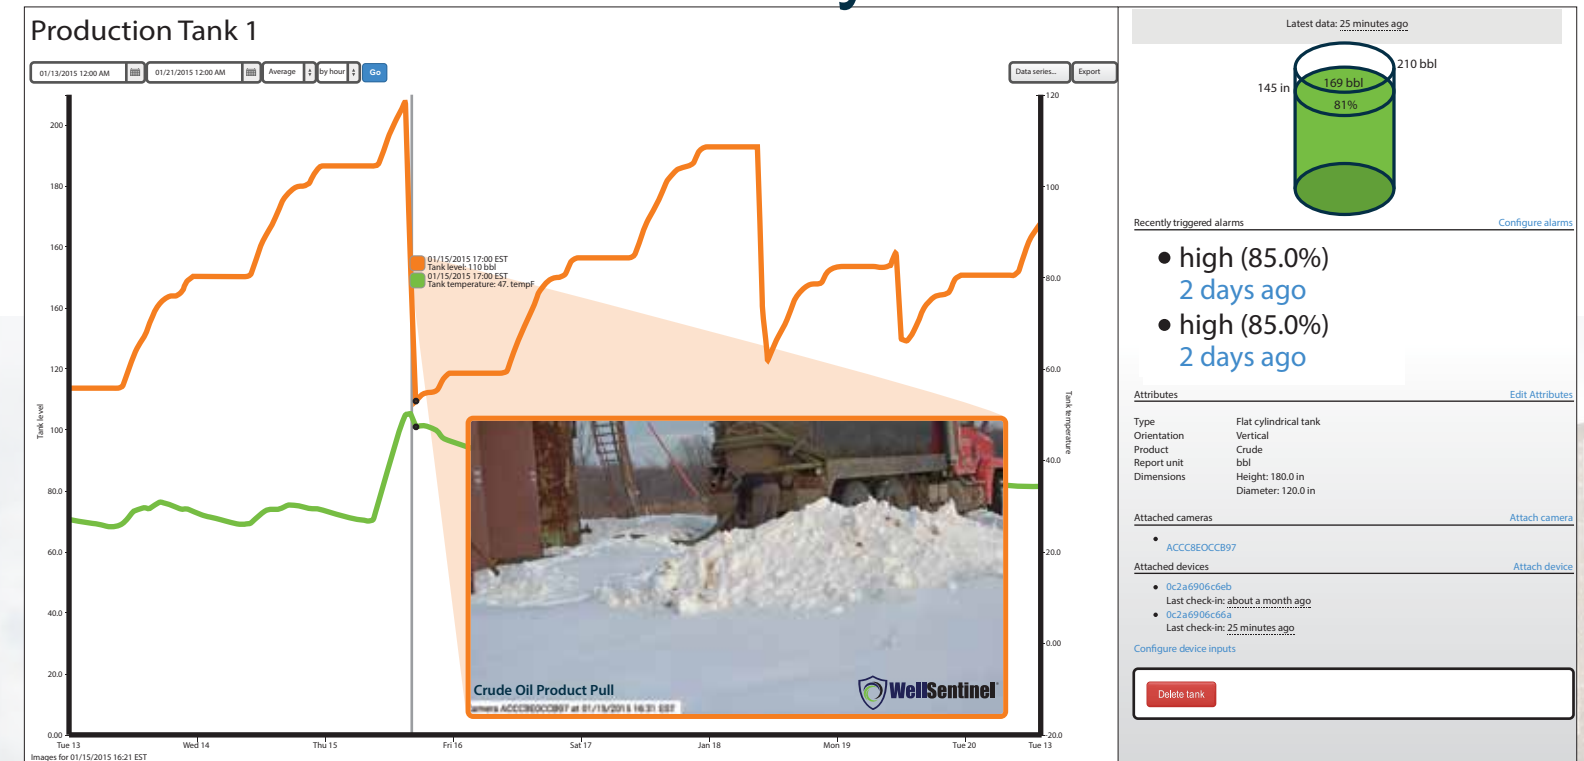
Production Tank 1

01/13/2015 12:00 AM
01/21/2015 12:00 AM
Average
by hour
Go
Data series...
Export

200
180
160
160
120
100
80.0
60.0
40.0
20.0
0.00
Tank level

120
100
80.0
60.0
40.0
20.0
0.00
-20.0
Tank temperature

Tue 13
Wed 14
Thu 15
Fri 16
Sat 17
Jan 18
Mon 19
Tue 20
Tue 13

01/15/2015 17:00 EST
Tank level: 110 bbl
01/15/2015 17:00 EST
Tank temperature: 47. tempF

Crude Oil Product Pull
amera ACCC8EOCCB97 at 01/15/2015 16:31 EST
WellSentinel

Images for 01/15/2015 16:21 EST

Latest data: 25 minutes ago
210 bbl
145 in
169 bbl
81%

Recently triggered alarms
Configure alarms
• high (85.0%)
2 days ago
• high (85.0%)
2 days ago

Attributes
Edit Attributes
| Type | Flat cylindrical tank |
|---|---|
| Orientation | Vertical |
| Product | Crude |
| Report unit | bbl |
| Dimensions | Height: 180.0 in<br>Diameter: 120.0 in |

Attached cameras
Attach camera
•
ACCC8EOCCB97

Attached devices
Attach device
• 0c2a6906c6eb
Last check-in: about a month ago
• 0c2a6906c66a
Last check-in: 25 minutes ago
Configure device inputs

Delete tank